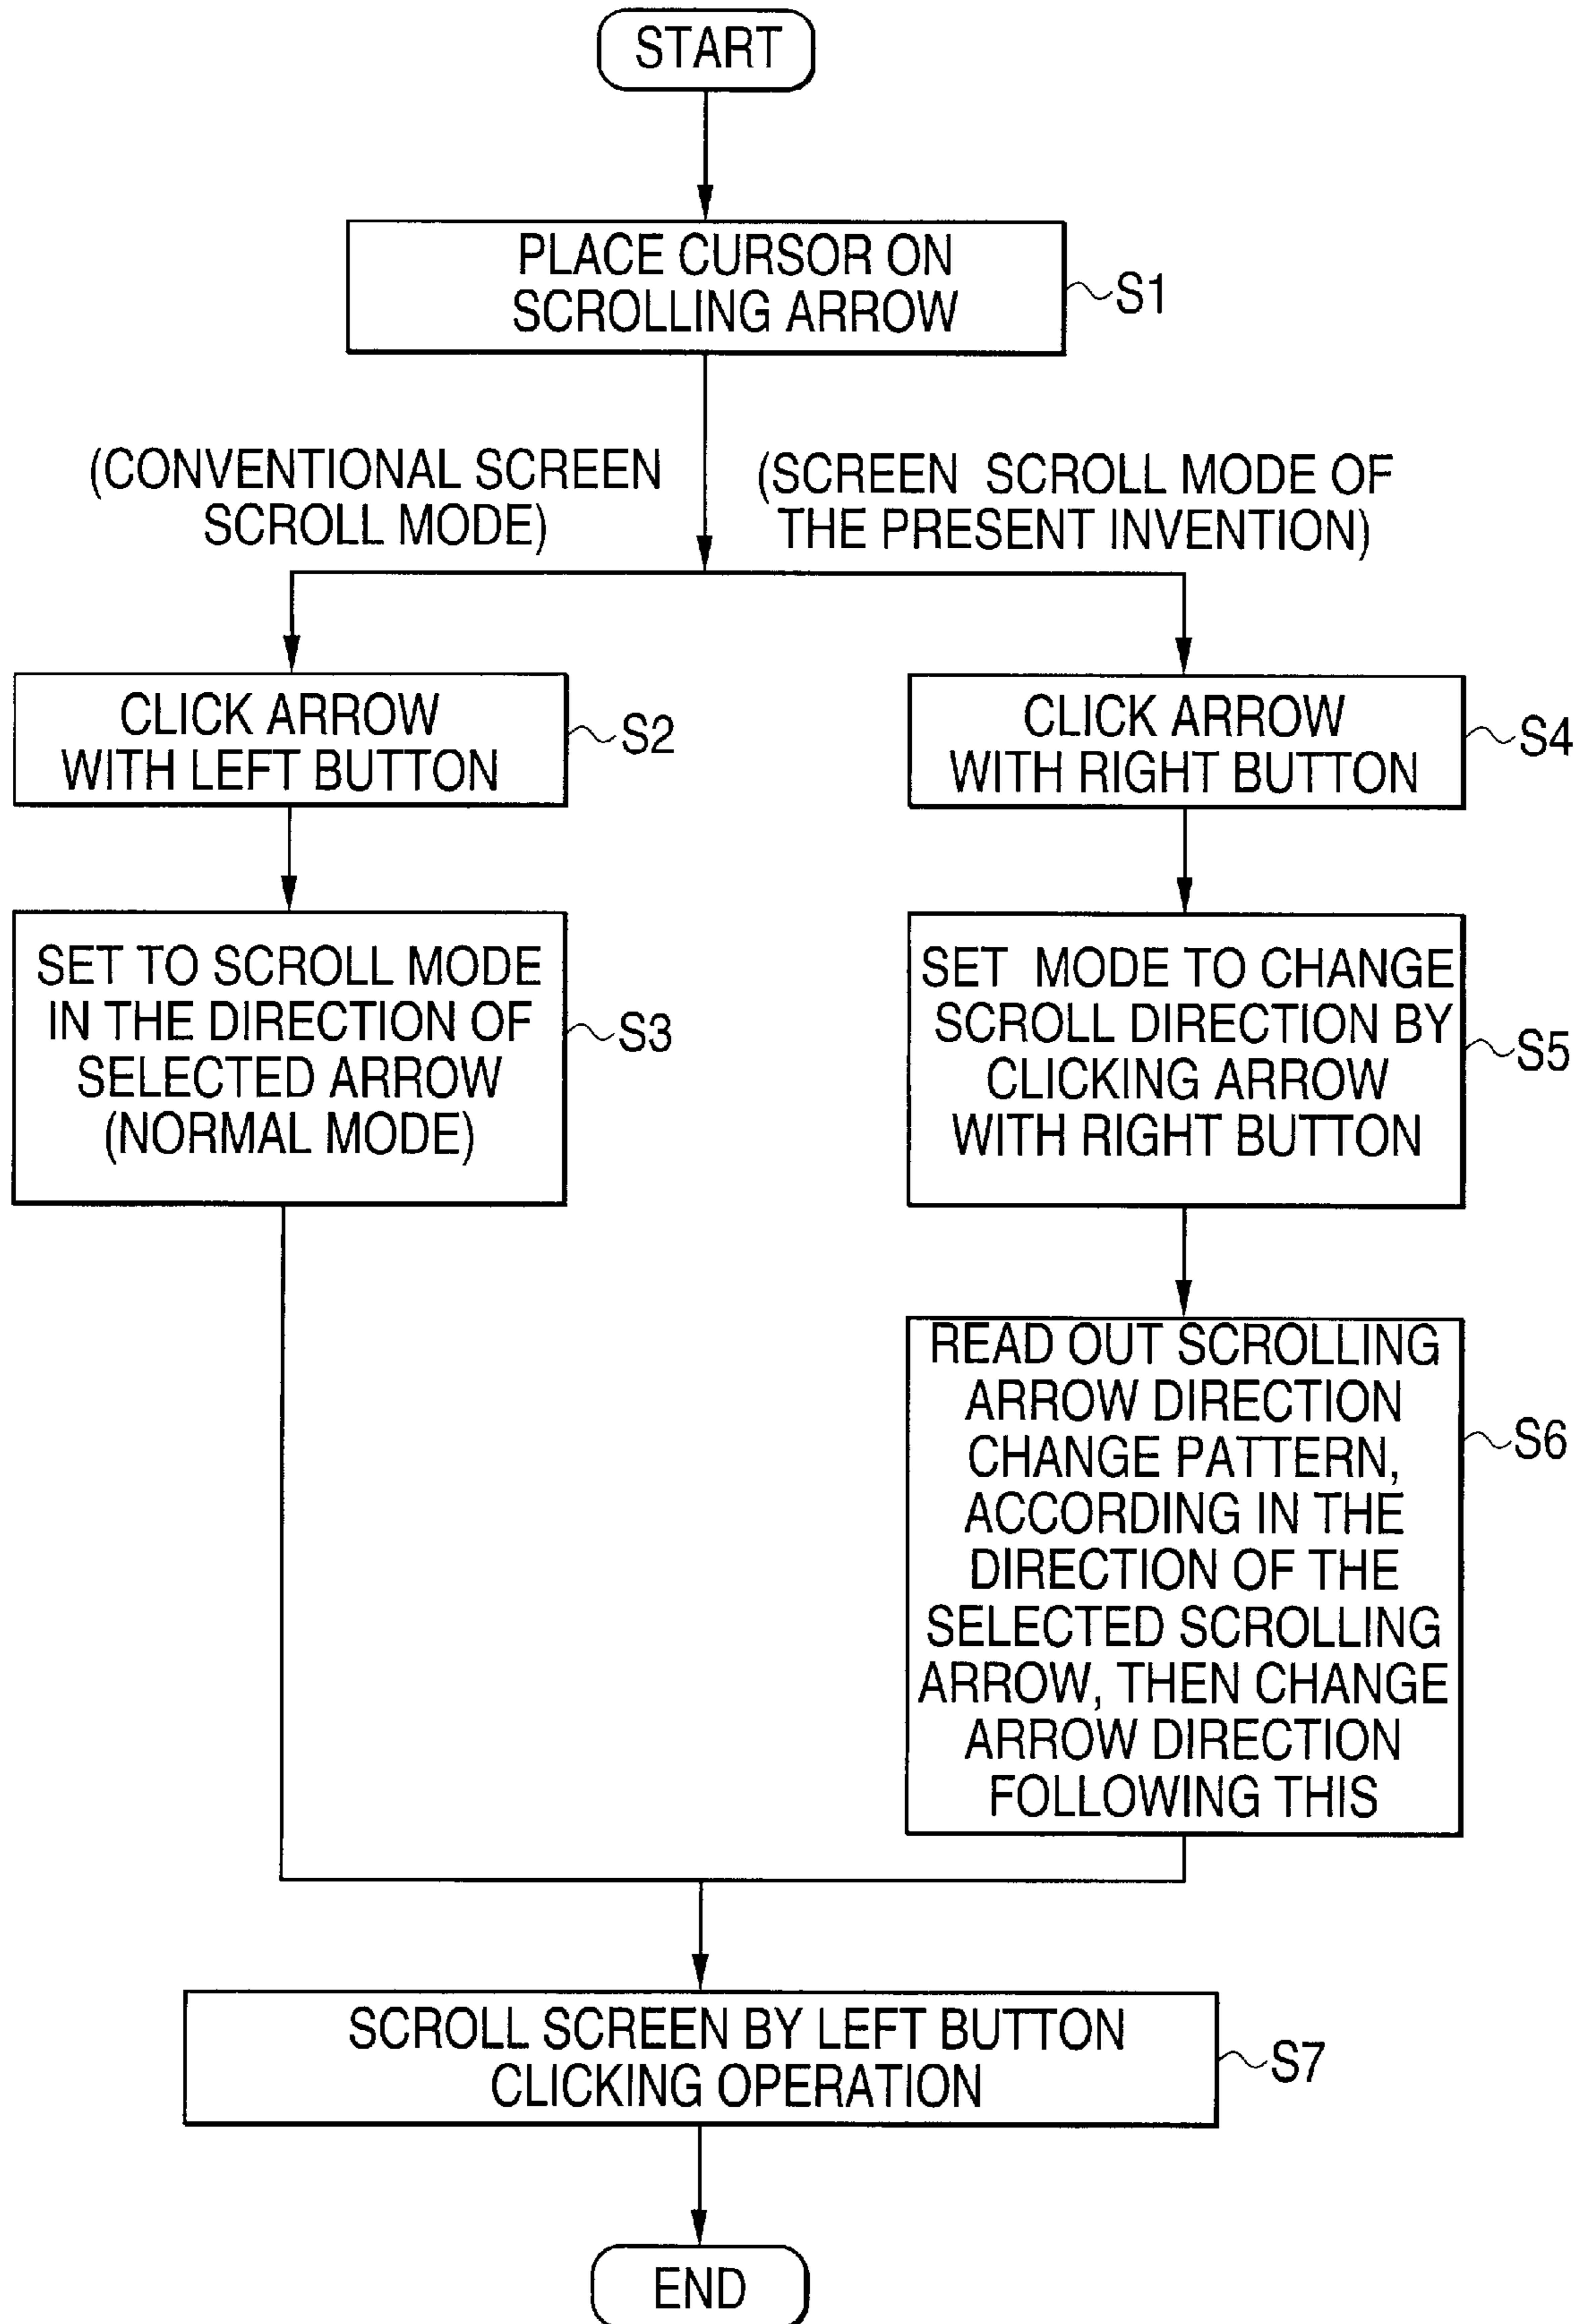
START

PLACE CURSOR ON SCROLLING ARROW

S1

(CONVENTIONAL SCREEN SCROLL MODE)

(SCREEN SCROLL MODE OF THE PRESENT INVENTION)

CLICK ARROW WITH LEFT BUTTON

S2

CLICK ARROW WITH RIGHT BUTTON

S4

SET TO SCROLL MODE IN THE DIRECTION OF SELECTED ARROW (NORMAL MODE)

S3

SET MODE TO CHANGE SCROLL DIRECTION BY CLICKING ARROW WITH RIGHT BUTTON

S5

READ OUT SCROLLING ARROW DIRECTION CHANGE PATTERN, ACCORDING IN THE DIRECTION OF THE SELECTED SCROLLING ARROW, THEN CHANGE ARROW DIRECTION FOLLOWING THIS

S6

SCROLL SCREEN BY LEFT BUTTON CLICKING OPERATION

S7

END